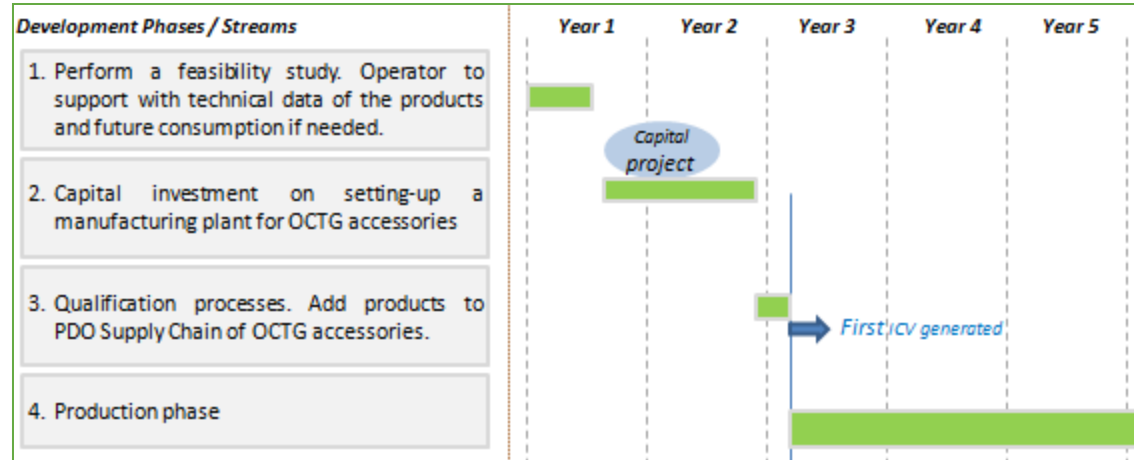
Development Phases / Streams

Year 1 Year 2 Year 3 Year 4 Year 5

1. Perform a feasibility study. Operator to support with technical data of the products and future consumption if needed.

Capital project

2. Capital investment on setting-up a manufacturing plant for OCTG accessories

3. Qualification processes. Add products to PDO Supply Chain of OCTG accessories.

First ICV generated

4. Production phase